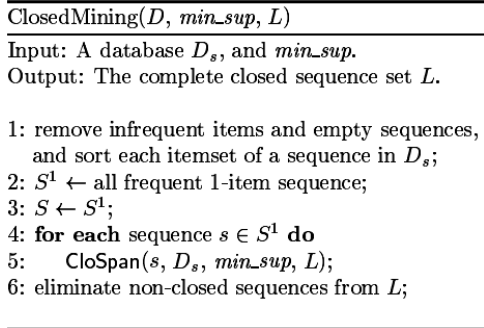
ClosedMining($D$, $min\_sup$, $L$)

Input: A database $D_s$, and $min\_sup$.
Output: The complete closed sequence set $L$.

1: remove infrequent items and empty sequences, and sort each itemset of a sequence in $D_s$;
2: $S^1 \leftarrow$ all frequent 1-item sequence;
3: $S \leftarrow S^1$;
4: **for each** sequence $s \in S^1$ **do**
5: CloSpan($s$, $D_s$, $min\_sup$, $L$);
6: eliminate non-closed sequences from $L$;